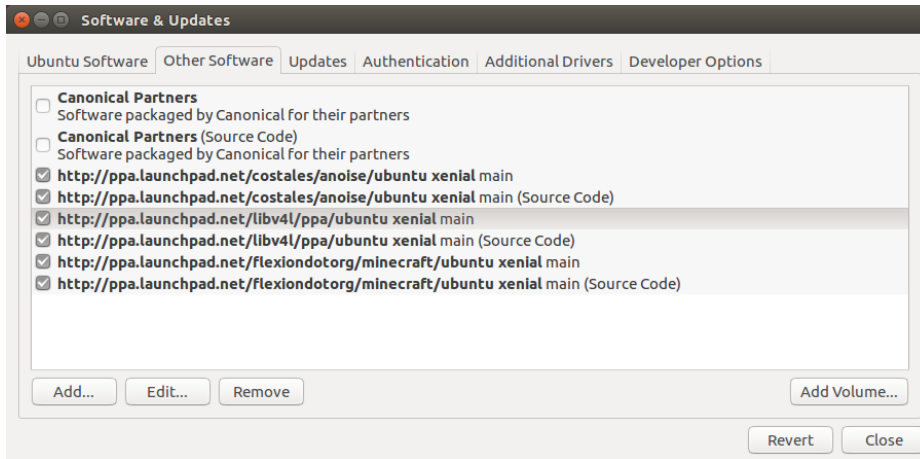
Software & Updates

Ubuntu Software | Other Software | Updates | Authentication | Additional Drivers | Developer Options

Canonical Partners
Software packaged by Canonical for their partners

Canonical Partners (Source Code)
Software packaged by Canonical for their partners

http://ppa.launchpad.net/costales/anoise/ubuntu xenial main

http://ppa.launchpad.net/costales/anoise/ubuntu xenial main (Source Code)

http://ppa.launchpad.net/libv4l/ppa/ubuntu xenial main

http://ppa.launchpad.net/libv4l/ppa/ubuntu xenial main (Source Code)

http://ppa.launchpad.net/flexiondotorg/minecraft/ubuntu xenial main

http://ppa.launchpad.net/flexiondotorg/minecraft/ubuntu xenial main (Source Code)

Add... | Edit... | Remove | Add Volume...

Revert | Close